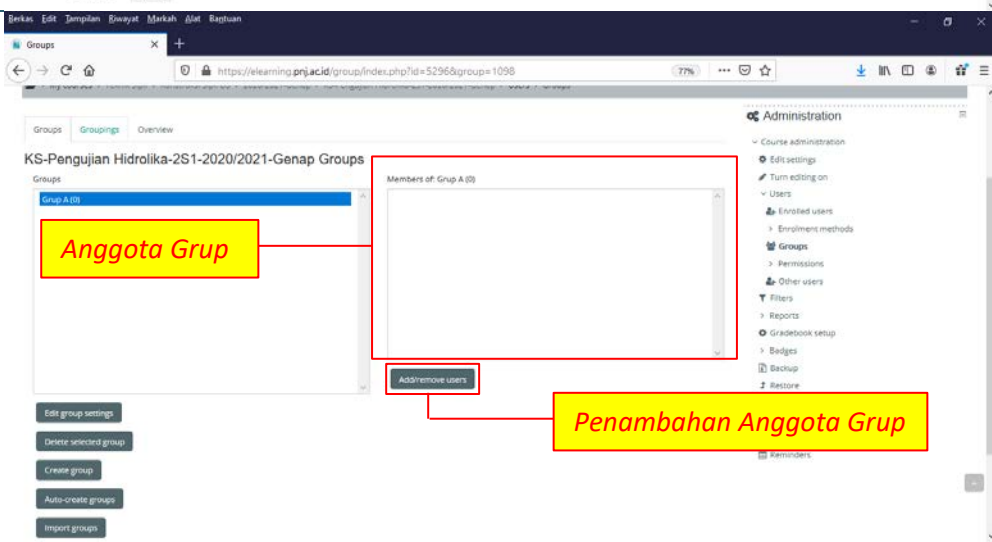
Berkas Edit Tampilan Riwayat Markah Alat Bantuan

Groups

https://elearning.pnj.ac.id/group/index.php?id=5296&group=1098

77%

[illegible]

Groups Groupings Overview

KS-Pengujian Hidrolika-2S1-2020/2021-Genap Groups

Groups

Grup A (0)

Members of: Grup A (0)

Anggota Grup

Add/remove users

Penambahan Anggota Grup

Edit group settings

Delete selected group

Create group

Auto-create groups

Import groups

Administration

Course administration

Edit settings

Turn editing on

Users

Enrolled users

Enrolment methods

Groups

Permissions

Other users

Filters

Reports

Gradebook setup

Badges

Backup

Restore

Reminders